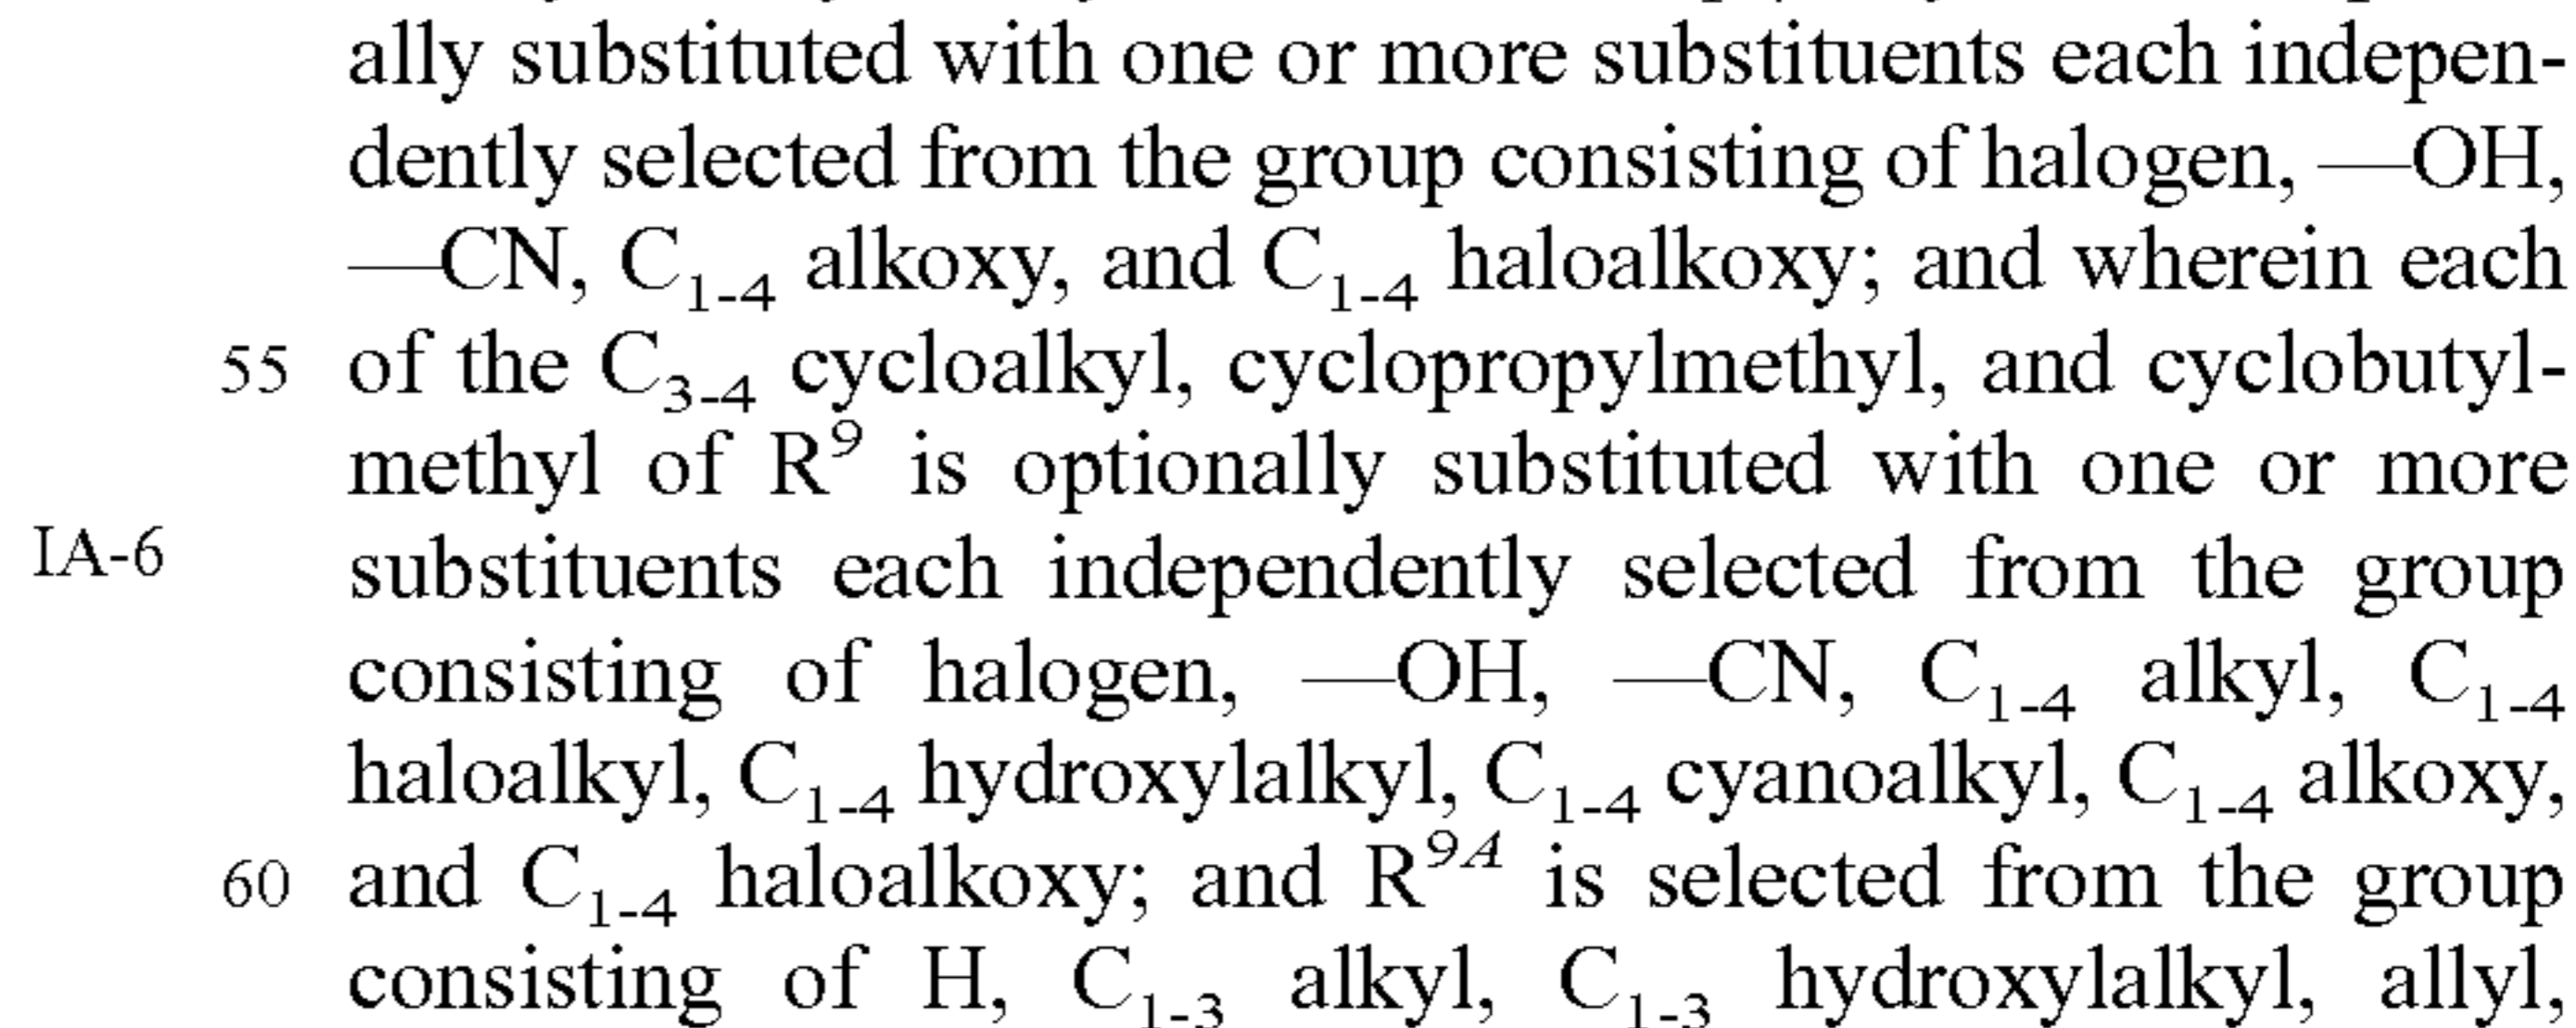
ally substituted with one or more substituents each independently selected from the group consisting of halogen, —OH, —CN, $C_{1-4}$ alkoxy, and $C_{1-4}$ haloalkoxy; and wherein each

55 of the $C_{3-4}$ cycloalkyl, cyclopropylmethyl, and cyclobutylmethyl of $R^9$ is optionally substituted with one or more

IA-6

substituents each independently selected from the group consisting of halogen, —OH, —CN, $C_{1-4}$ alkyl, $C_{1-4}$ haloalkyl, $C_{1-4}$ hydroxylalkyl, $C_{1-4}$ cyanoalkyl, $C_{1-4}$ alkoxy,

60 and $C_{1-4}$ haloalkoxy; and $R^{9A}$ is selected from the group consisting of H, $C_{1-3}$ alkyl, $C_{1-3}$ hydroxylalkyl, allyl,